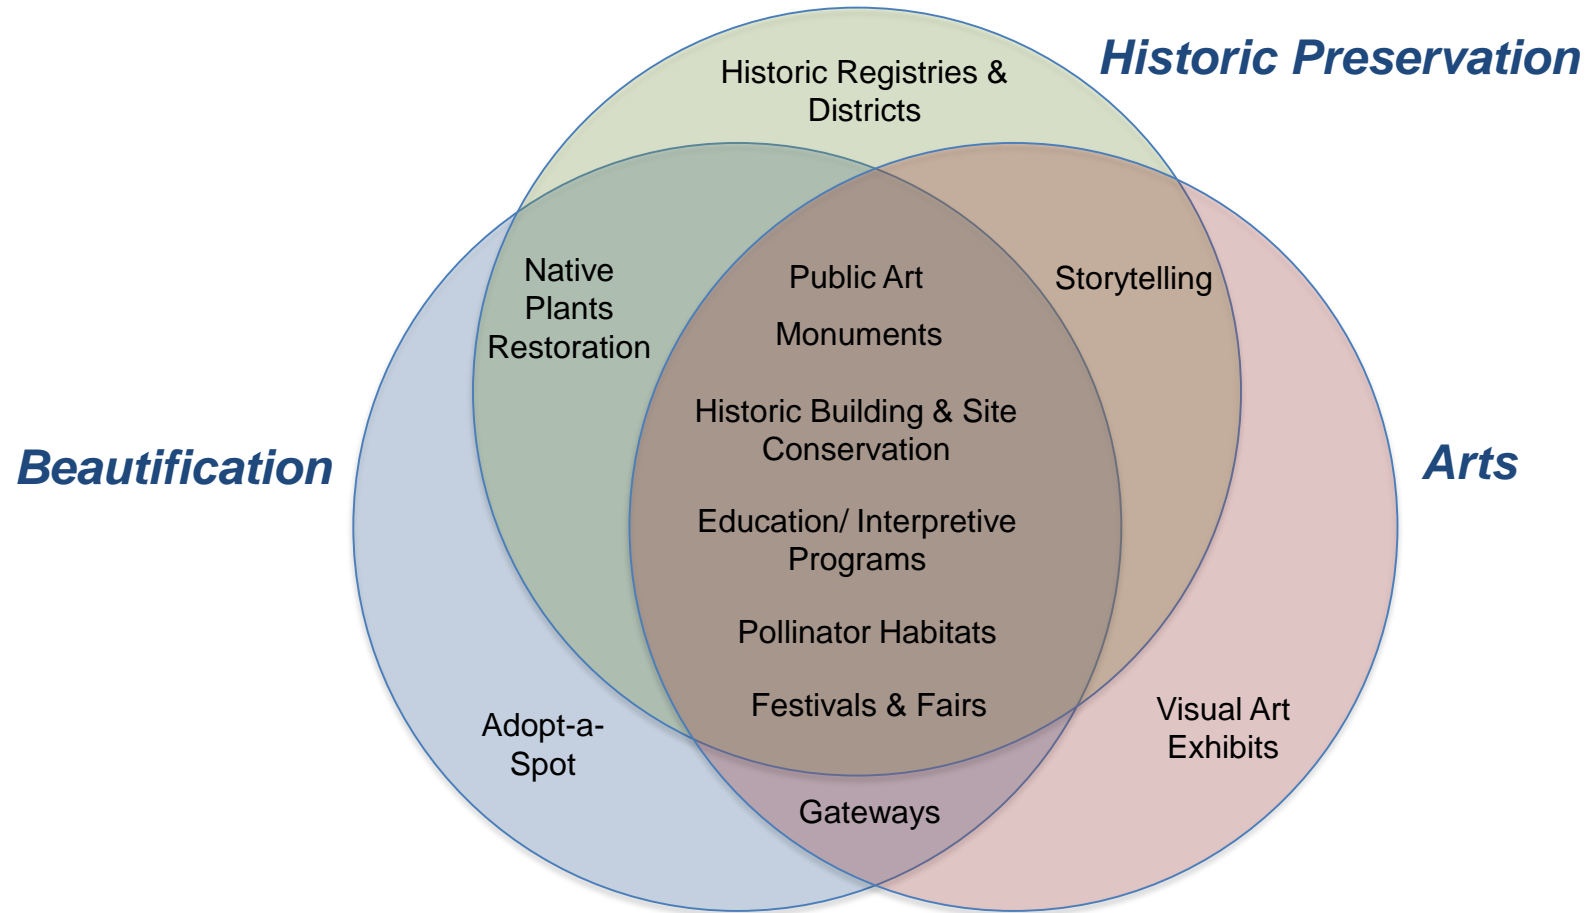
Historic Preservation

Historic Registries & Districts

Beautification

Arts

Native Plants Restoration

Public Art

Monuments

Storytelling

Historic Building & Site Conservation

Education/ Interpretive Programs

Pollinator Habitats

Festivals & Fairs

Adopt-a-Spot

Visual Art Exhibits

Gateways